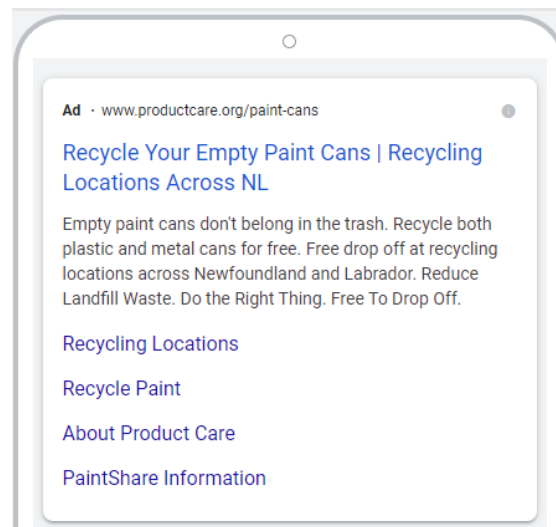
Ad · www.productcare.org/paint-cans

Recycle Your Empty Paint Cans | Recycling Locations Across NL

Empty paint cans don't belong in the trash. Recycle both plastic and metal cans for free. Free drop off at recycling locations across Newfoundland and Labrador. Reduce Landfill Waste. Do the Right Thing. Free To Drop Off.

Recycling Locations

Recycle Paint

About Product Care

PaintShare Information